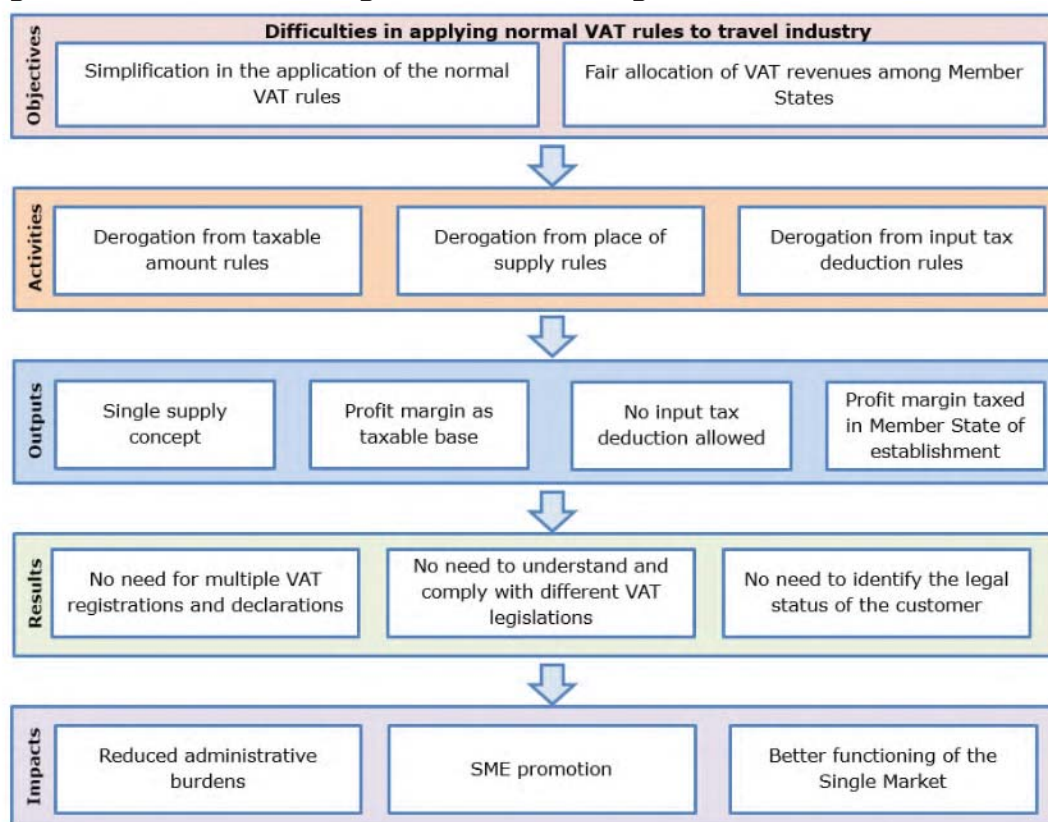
Difficulties in applying normal VAT rules to travel industry

Objectives

Simplification in the application of the normal VAT rules

Fair allocation of VAT revenues among Member States

Activities

Derogation from taxable amount rules

Derogation from place of supply rules

Derogation from input tax deduction rules

Outputs

Single supply concept

Profit margin as taxable base

No input tax deduction allowed

Profit margin taxed in Member State of establishment

Results

No need for multiple VAT registrations and declarations

No need to understand and comply with different VAT legislations

No need to identify the legal status of the customer

Impacts

Reduced administrative burdens

SME promotion

Better functioning of the Single Market